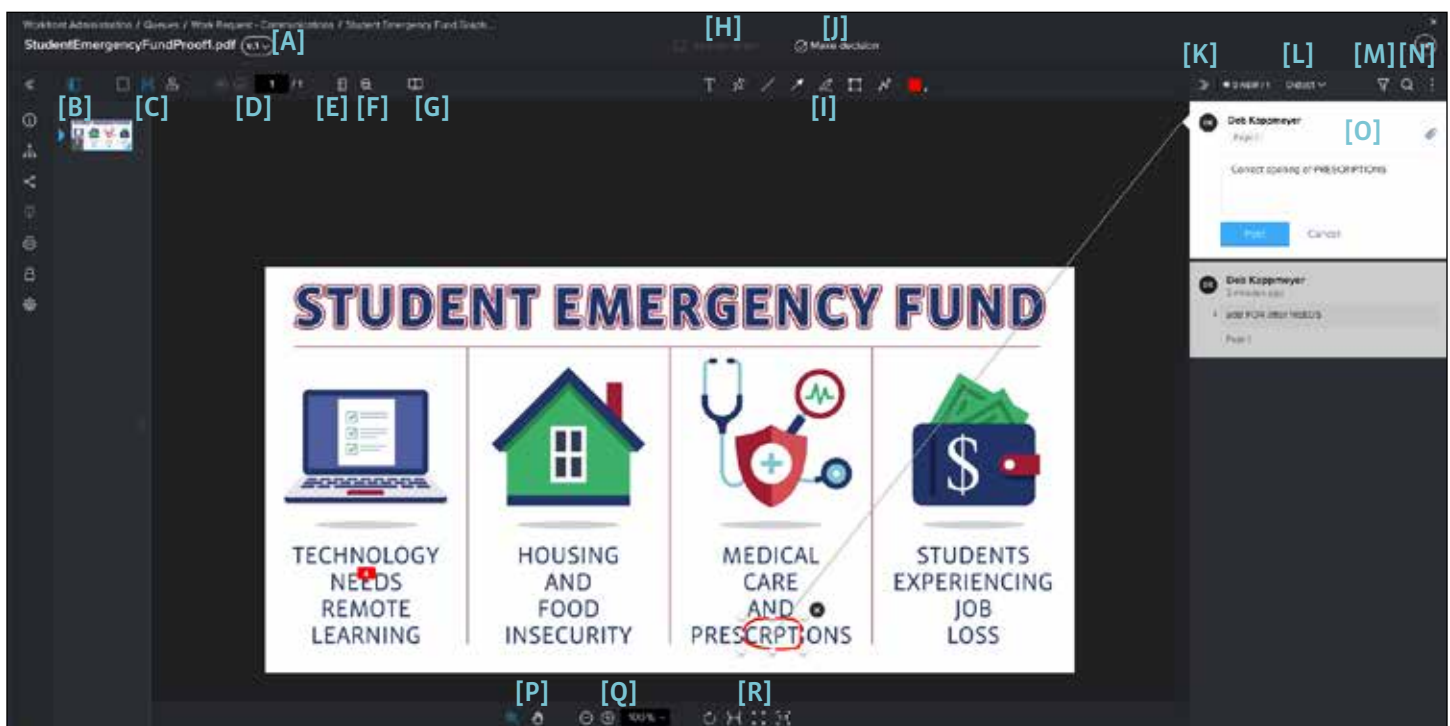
Workfront Administration / Queues / Work Request - Communications / Student Emergency Fund Graph...

StudentEmergencyFundProof1.pdf v.1 [A]

[H] [J] Make decision

[K] [L] [M] [N]

[B] [C] [D] 1 /1 [E] [F] [G] [I]

2 NEW / 1 Default

Deb Koppmeyer

Page 1

[O]

Correct spelling of PRESCRIPTIONS

Post Cancel

Deb Koppmeyer

2 minutes ago

add FOR after NEEDS

Page 1

STUDENT EMERGENCY FUND

TECHNOLOGY NEEDS REMOTE LEARNING

HOUSING AND FOOD INSECURITY

MEDICAL CARE AND PRESCRPTIONS

$

STUDENTS EXPERIENCING JOB LOSS

[P] [Q] [R]

100%